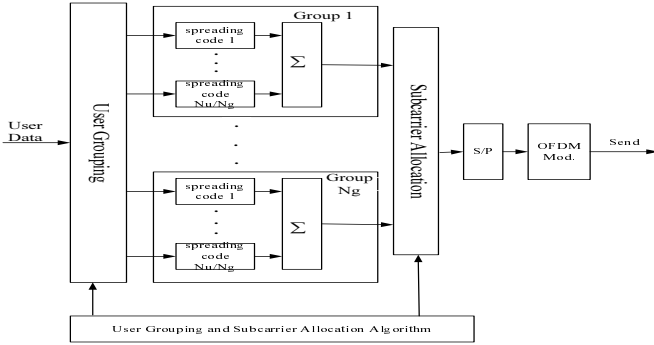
User Data

User Grouping

Group 1

spreading code 1

spreading code Nu/Ng

$\Sigma$

Group Ng

spreading code 1

spreading code Nu/Ng

$\Sigma$

Subcarrier Allocation

S/P

OFDM Mod.

Send

User Grouping and Subcarrier Allocation Algorithm